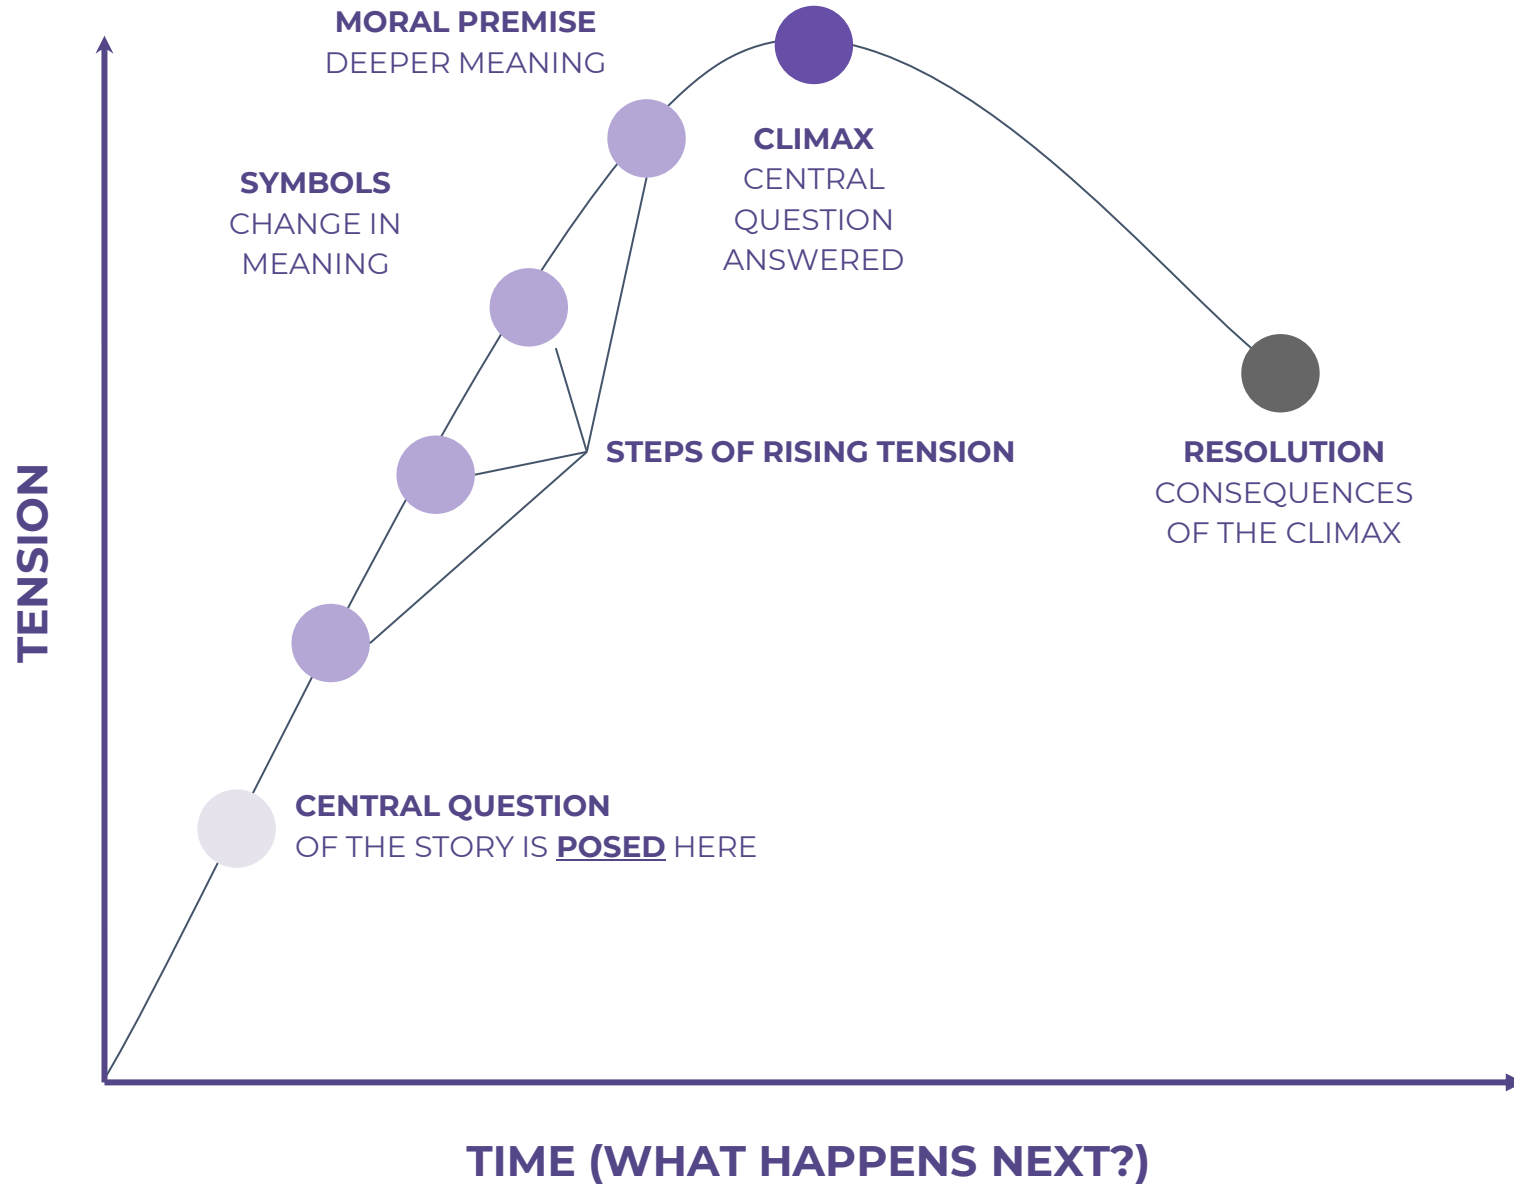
MORAL PREMISE
DEEPER MEANING

SYMBOLS
CHANGE IN MEANING

CLIMAX
CENTRAL QUESTION ANSWERED

STEPS OF RISING TENSION

RESOLUTION
CONSEQUENCES OF THE CLIMAX

TENSION

CENTRAL QUESTION
OF THE STORY IS POSED HERE

TIME (WHAT HAPPENS NEXT?)